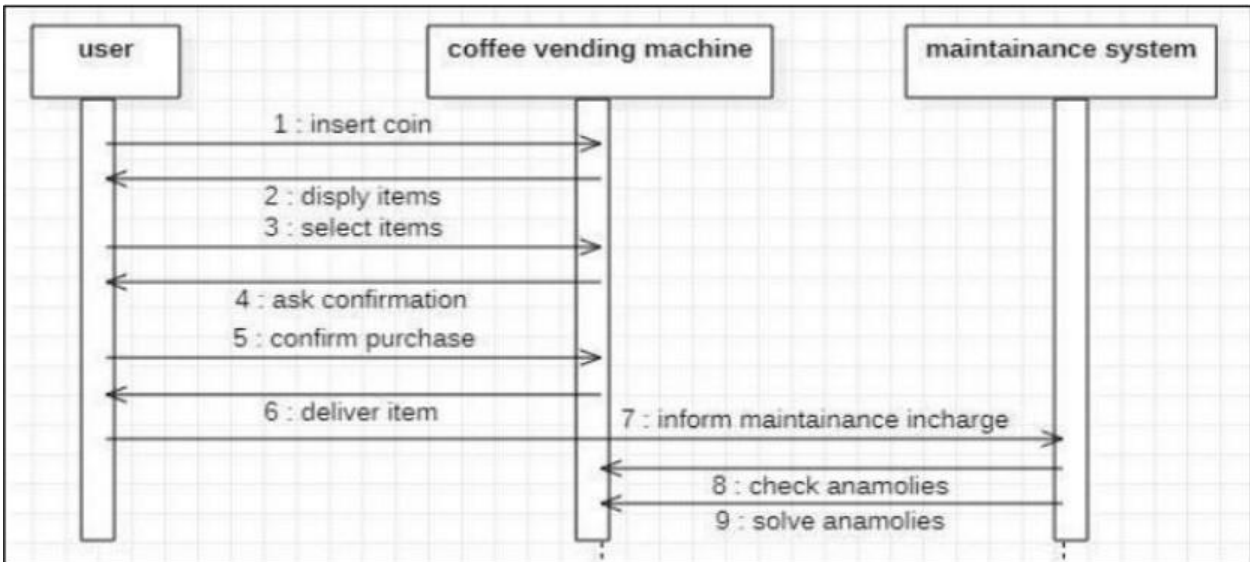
user

coffee vending machine

maintainance system

1 : insert coin

2 : disply items

3 : select items

4 : ask confirmation

5 : confirm purchase

6 : deliver item

7 : inform maintainance incharge

8 : check anamolies

9 : solve anamolies